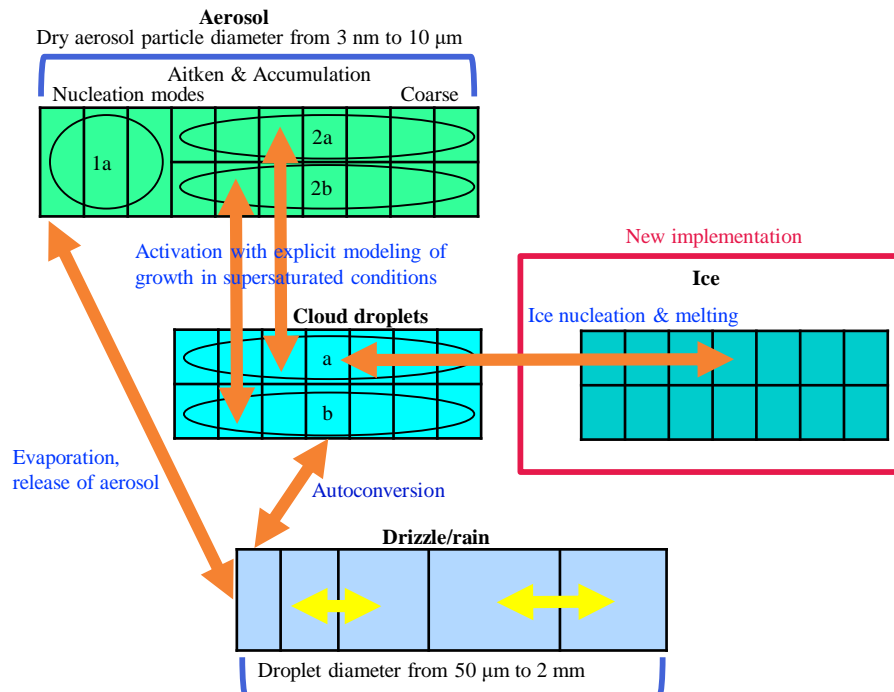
Aerosol
Dry aerosol particle diameter from 3 nm to 10 μm

Aitken & Accumulation
Nucleation modes
Coarse

1a
2a
2b

Activation with explicit modeling of growth in supersaturated conditions

New implementation

Ice

Cloud droplets

Ice nucleation & melting

a
b

Evaporation, release of aerosol

Autoconversion

Drizzle/rain

Droplet diameter from 50 μm to 2 mm